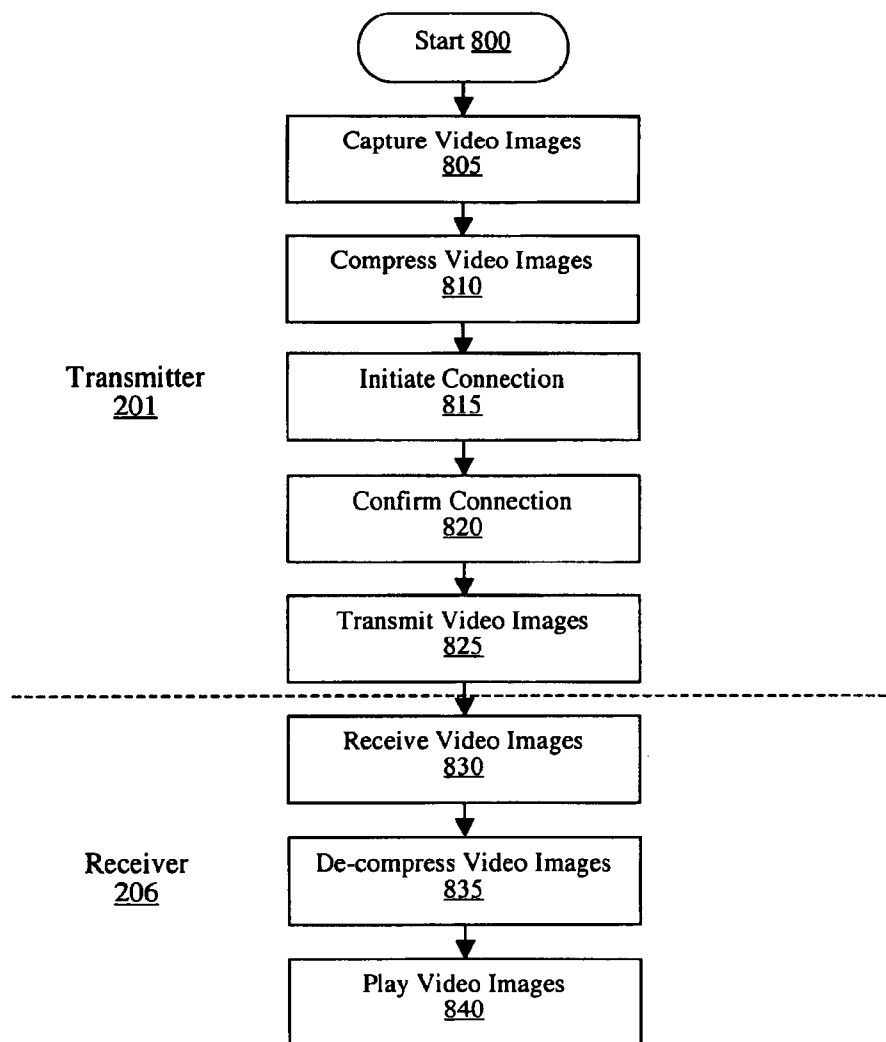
Start 800

Capture Video Images
805

Compress Video Images
810

Transmitter
201

Initiate Connection
815

Confirm Connection
820

Transmit Video Images
825

Receive Video Images
830

Receiver
206

De-compress Video Images
835

Play Video Images
840